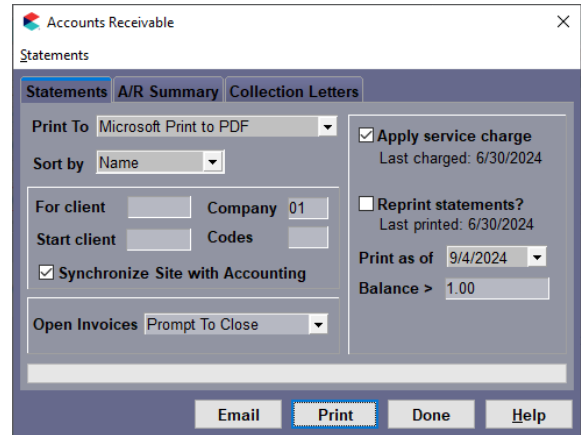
Accounts Receivable

×

Statements

Statements
A/R Summary
Collection Letters

Print To Microsoft Print to PDF

Sort by Name

For client
Company 01

Start client
Codes

Synchronize Site with Accounting

Open Invoices Prompt To Close

Apply service charge
Last charged: 6/30/2024

Reprint statements?
Last printed: 6/30/2024

Print as of 9/4/2024

Balance > 1.00

Email
Print
Done
Help